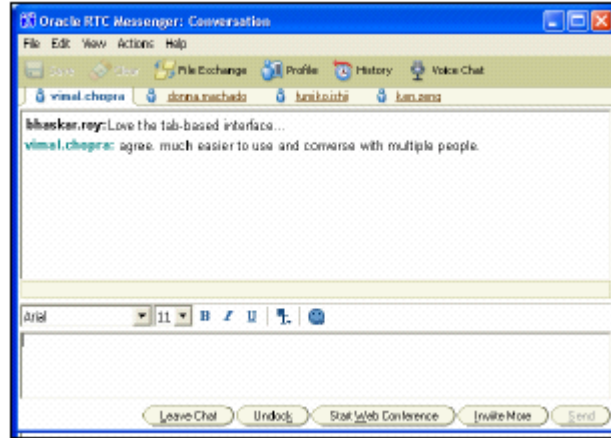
Oracle RTC Messenger: Conversation

File Edit View Actions Help

Save Clear File Exchange Profile History Voice Chat

vimal.chopra donna.machado fumiko.ishii kan.zeng

bhaskar.roy: Love the tab-based interface...
vimal.chopra: agree. much easier to use and converse with multiple people.

Arial 11 B I U

Leave Chat Undock Start Web Conference Invite More Send